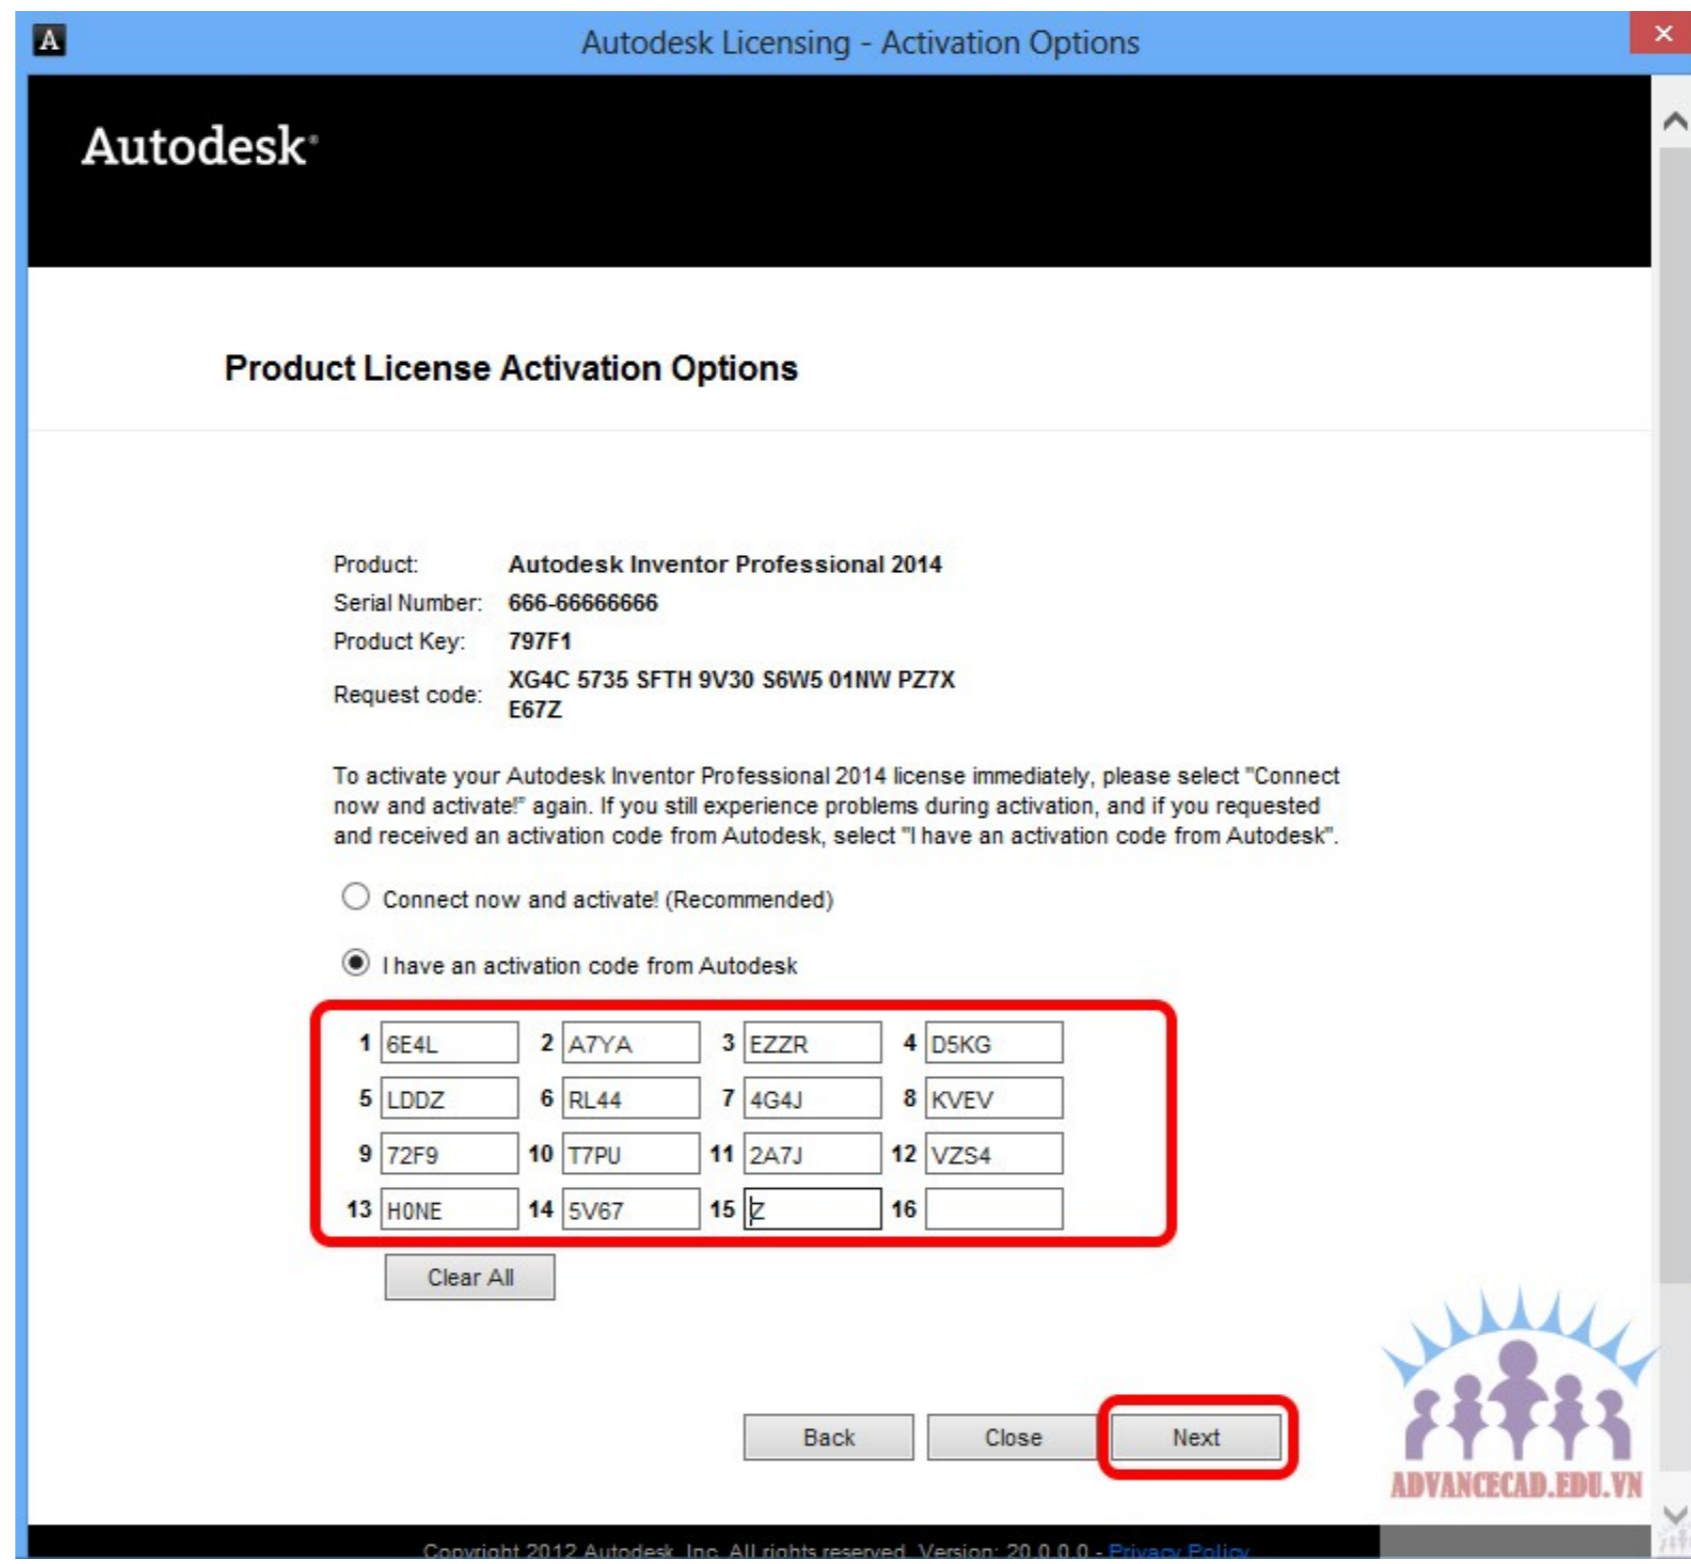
Autodesk Licensing - Activation Options

Autodesk

Product License Activation Options

| Product: | Autodesk Inventor Professional 2014 |
|---|---|
| Serial Number: | 666-66666666 |
| Product Key: | 797F1 |
| Request code: | XG4C 5735 SFTH 9V30 S6W5 01NW PZ7X E67Z |

To activate your Autodesk Inventor Professional 2014 license immediately, please select "Connect now and activate!" again. If you still experience problems during activation, and if you requested and received an activation code from Autodesk, select "I have an activation code from Autodesk".

Connect now and activate! (Recommended)

I have an activation code from Autodesk

| 1 | 6E4L | 2 | A7YA | 3 | EZZR | 4 | D5KG |
|---|---|---|---|---|---|---|---|
| 5 | LDDZ | 6 | RL44 | 7 | 4G4J | 8 | KVEV |
| 9 | 72F9 | 10 | T7PU | 11 | 2A7J | 12 | VZS4 |
| 13 | H0NE | 14 | 5V67 | 15 | Z | 16 | |

Clear All

Back Close Next

ADVANCECAD.EDU.VN

Copyright 2012 Autodesk, Inc. All rights reserved. Version: 20.0.0.0 - Privacy Policy